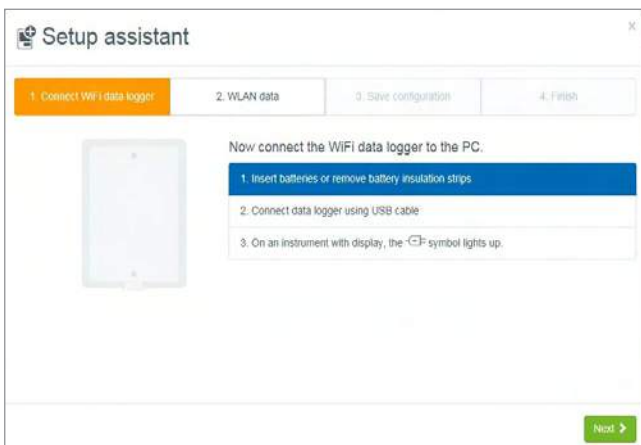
Setup assistant

×

1. Connect WiFi data logger

2. WLAN data

3. Save configuration

4. Finish

Now connect the WiFi data logger to the PC.

1. Insert batteries or remove battery insulation strips

2. Connect data logger using USB cable

3. On an instrument with display, the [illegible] symbol lights up.

Next ›